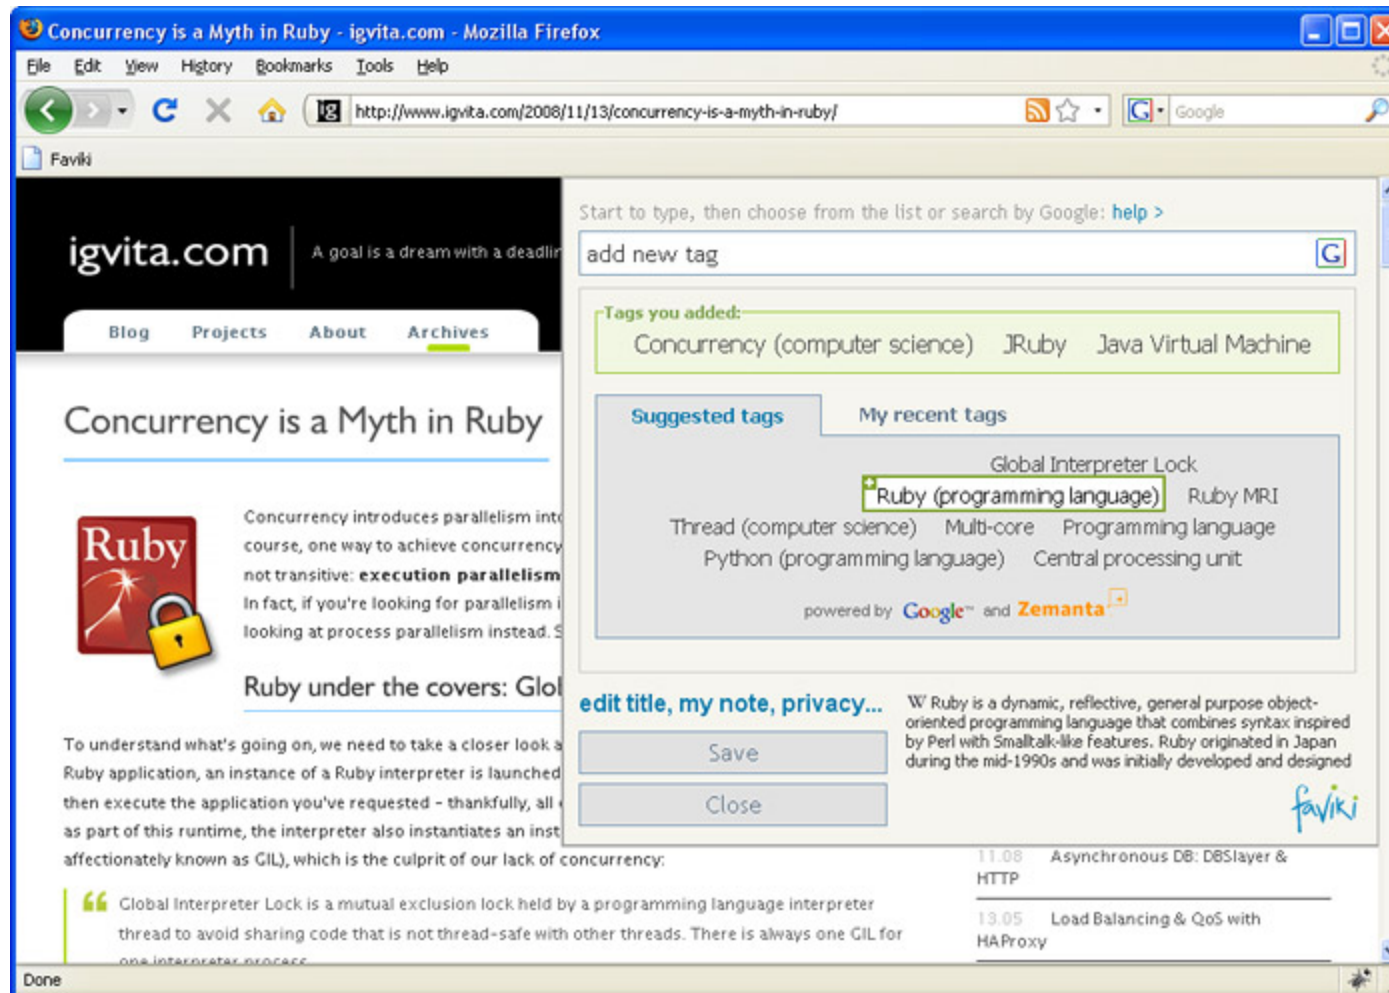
Concurrency is a Myth in Ruby - igvita.com - Mozilla Firefox

File Edit View History Bookmarks Tools Help

http://www.igvita.com/2008/11/13/concurrency-is-a-myth-in-ruby/

Google

Faviki

igvita.com

A goal is a dream with a deadlir

Blog Projects About Archives

Concurrency is a Myth in Ruby

Ruby

Concurrency introduces parallelism int course, one way to achieve concurrency not transitive: **execution parallelism** In fact, if you're looking for parallelism i looking at process parallelism instead. S

Ruby under the covers: Glol

To understand what's going on, we need to take a closer look a Ruby application, an instance of a Ruby interpreter is launched then execute the application you've requested - thankfully, all as part of this runtime, the interpreter also instantiates an inst affectionately known as GIL), which is the culprit of our lack of concurrency:

Global Interpreter Lock is a mutual exclusion lock held by a programming language interpreter thread to avoid sharing code that is not thread-safe with other threads. There is always one GIL for one interpreter process.

Start to type, then choose from the list or search by Google: help >

add new tag

Tags you added:

Concurrency (computer science) JRuby Java Virtual Machine

Suggested tags My recent tags

Global Interpreter Lock
Ruby (programming language) Ruby MRI
Thread (computer science) Multi-core Programming language
Python (programming language) Central processing unit

powered by Google and Zemanta

edit title, my note, privacy...

Save

Close

W Ruby is a dynamic, reflective, general purpose object-oriented programming language that combines syntax inspired by Perl with Smalltalk-like features. Ruby originated in Japan during the mid-1990s and was initially developed and designed

faviki

11.08 Asynchronous DB: DBSlayer & HTTP

13.05 Load Balancing & QoS with HAProxy

Done